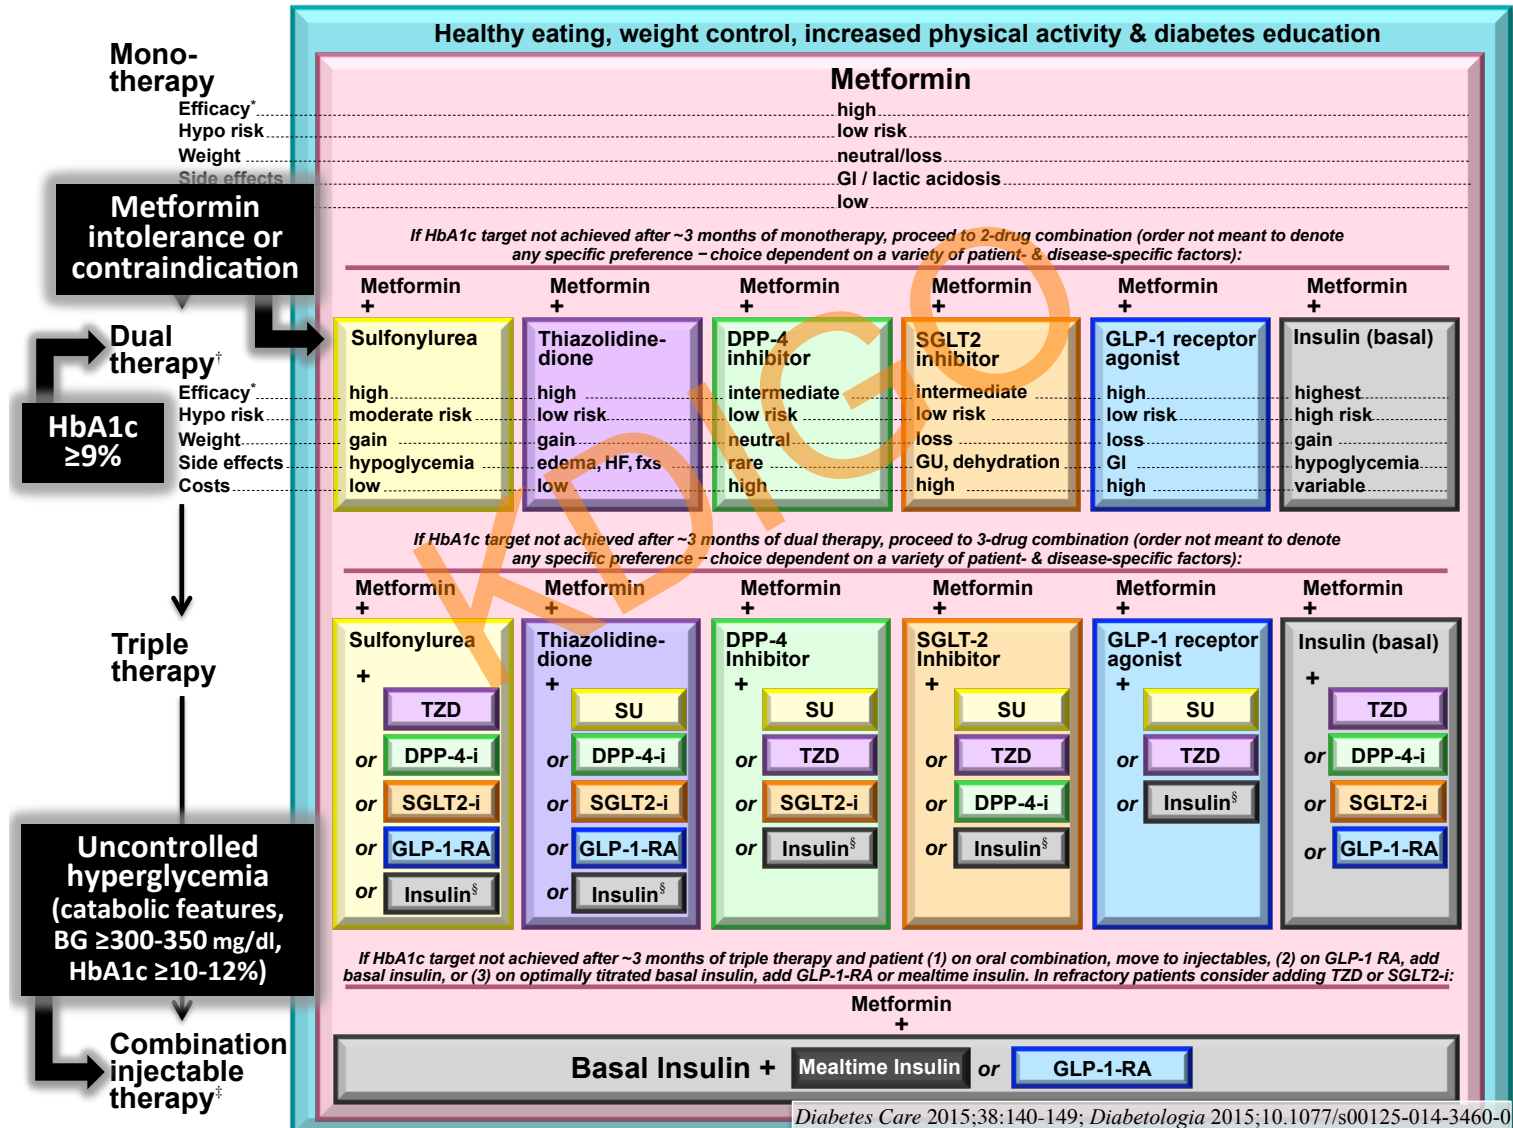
Healthy eating, weight control, increased physical activity & diabetes education

Mono-therapy

Metformin

Efficacy* high
Hypo risk low risk
Weight neutral/loss
Side effects GI / lactic acidosis
Costs low

Metformin intolerance or contraindication

If HbA1c target not achieved after ~3 months of monotherapy, proceed to 2-drug combination (order not meant to denote any specific preference – choice dependent on a variety of patient- & disease-specific factors):

Dual therapy†

HbA1c ≥9%

| | Metformin + Sulfonylurea | Metformin + Thiazolidine-dione | Metformin + DPP-4 inhibitor | Metformin + SGLT2 inhibitor | Metformin + GLP-1 receptor agonist | Metformin + Insulin (basal) |
|---|---|---|---|---|---|---|
| Efficacy* | high | high | intermediate | intermediate | high | highest |
| Hypo risk | moderate risk | low risk | low risk | low risk | low risk | high risk |
| Weight | gain | gain | neutral | loss | loss | gain |
| Side effects | hypoglycemia | edema, HF, fxs | rare | GU, dehydration | GI | hypoglycemia |
| Costs | low | low | high | high | high | variable |

If HbA1c target not achieved after ~3 months of dual therapy, proceed to 3-drug combination (order not meant to denote any specific preference – choice dependent on a variety of patient- & disease-specific factors):

Triple therapy

Metformin + Sulfonylurea + TZD or DPP-4-i or SGLT2-i or GLP-1-RA or Insulin§

Metformin + Thiazolidine-dione + SU or DPP-4-i or SGLT2-i or GLP-1-RA or Insulin§

Metformin + DPP-4 Inhibitor + SU or TZD or SGLT2-i or Insulin§

Metformin + SGLT-2 Inhibitor + SU or TZD or DPP-4-i or Insulin§

Metformin + GLP-1 receptor agonist + SU or TZD or Insulin§

Metformin + Insulin (basal) + TZD or DPP-4-i or SGLT2-i or GLP-1-RA

Uncontrolled hyperglycemia (catabolic features, BG ≥300-350 mg/dl, HbA1c ≥10-12%)

If HbA1c target not achieved after ~3 months of triple therapy and patient (1) on oral combination, move to injectables, (2) on GLP-1 RA, add basal insulin, or (3) on optimally titrated basal insulin, add GLP-1-RA or mealtime insulin. In refractory patients consider adding TZD or SGLT2-i:

Combination injectable therapy‡

Metformin +

Basal Insulin + Mealtime Insulin or GLP-1-RA

KDIGO

Diabetes Care 2015;38:140-149; Diabetologia 2015;10.1077/s00125-014-3460-0